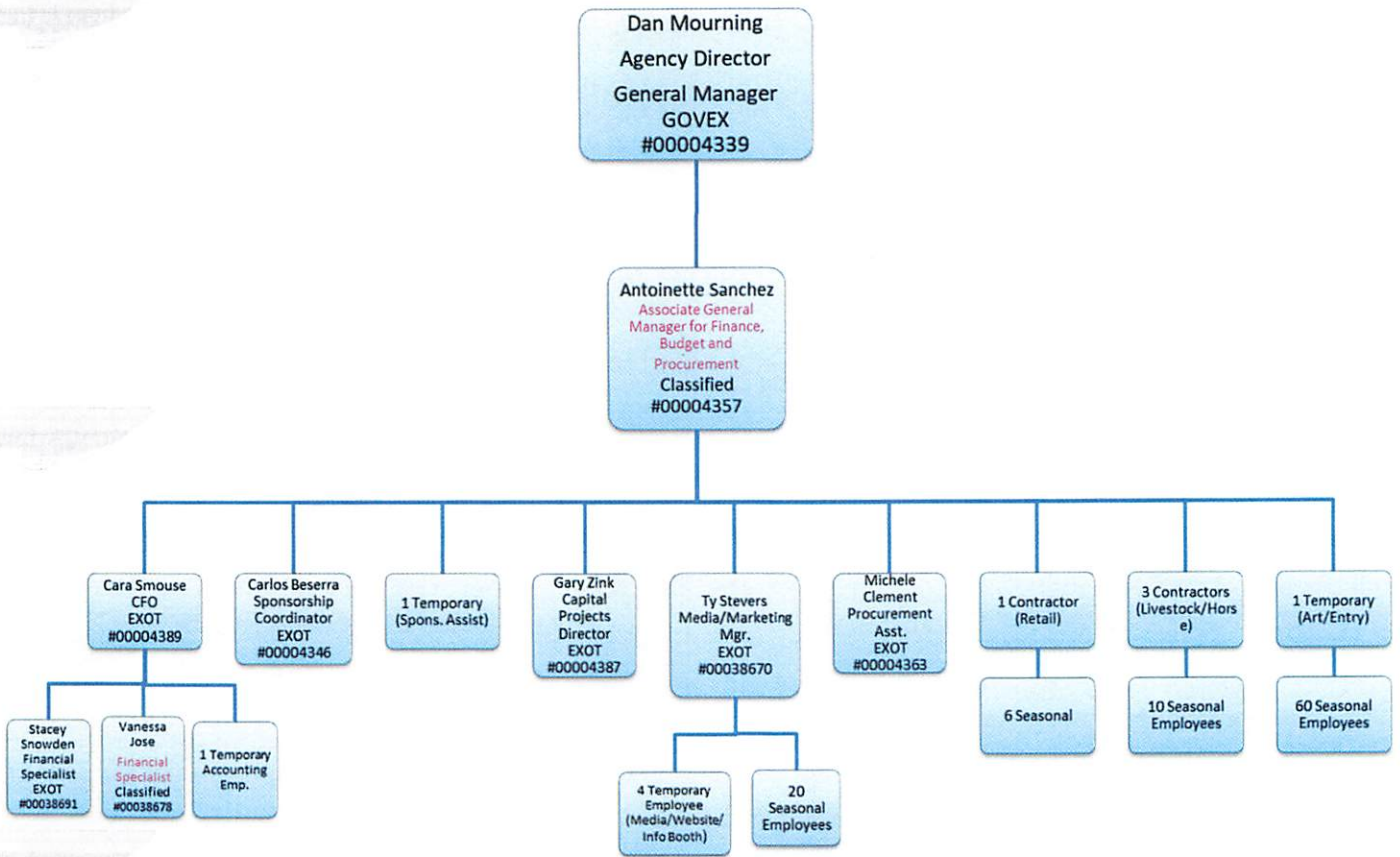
Dan Mourning
Agency Director
General Manager
GOVEX
#00004339

Antoinette Sanchez
Associate General Manager for Finance, Budget and Procurement
Classified
#00004357

Cara Smouse
CFO
EXOT
#00004389

Stacey Snowden
Financial Specialist
EXOT
#00038691

Vanessa Jose
Financial Specialist
Classified
#00038678

1 Temporary Accounting Emp.

Carlos Beserra
Sponsorship Coordinator
EXOT
#00004346

1 Temporary (Spons. Assist)

Gary Zink
Capital Projects Director
EXOT
#00004387

Ty Stevers
Media/Marketing Mgr.
EXOT
#00038670

4 Temporary Employee (Media/Website/ Info Booth)

20 Seasonal Employees

Michele Clement
Procurement Asst.
EXOT
#00004363

1 Contractor (Retail)

6 Seasonal

3 Contractors (Livestock/Horse)

10 Seasonal Employees

1 Temporary (Art/Entry)

60 Seasonal Employees